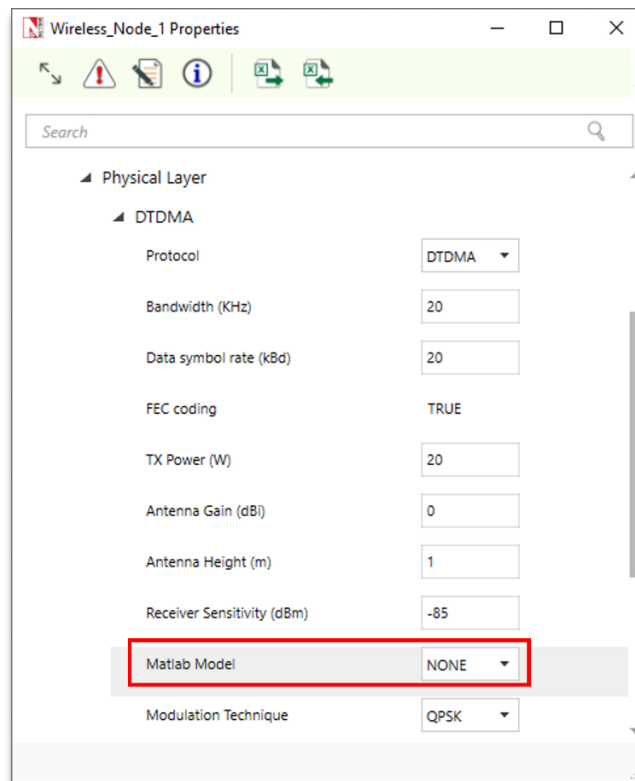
Wireless_Node_1 Properties

Search

Physical Layer

DTDMA

| | |
|---|---|
| Protocol | DTDMA |
| Bandwidth (KHz) | 20 |
| Data symbol rate (kBd) | 20 |
| FEC coding | TRUE |
| TX Power (W) | 20 |
| Antenna Gain (dBi) | 0 |
| Antenna Height (m) | 1 |
| Receiver Sensitivity (dBm) | -85 |
| Matlab Model | NONE |
| Modulation Technique | QPSK |